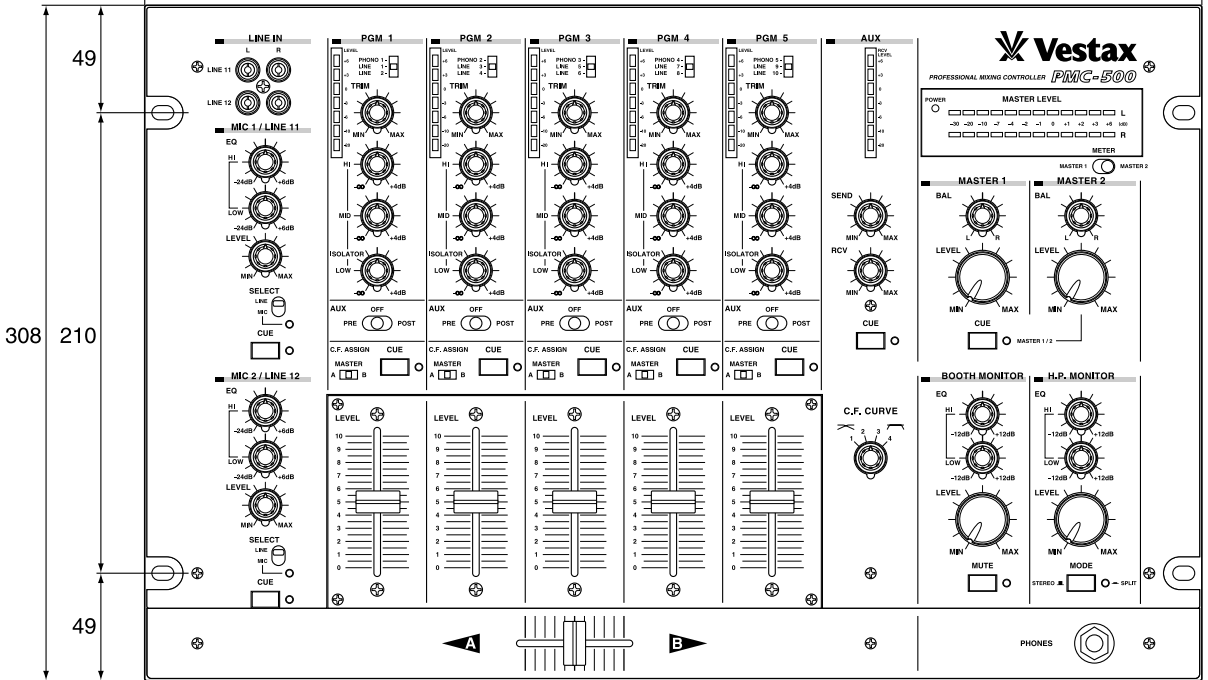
49

308 210

49

LINE IN
L R
LINE 11
LINE 12

MIC 1 / LINE 11
EQ
HI
-24dB +6dB
LOW
-24dB +6dB
LEVEL
MIN MAX
SELECT
LINE
MIC
CUE

MIC 2 / LINE 12
EQ
HI
-24dB +6dB
LOW
-24dB +6dB
LEVEL
MIN MAX
SELECT
LINE
MIC
CUE

PGM 1
LEVEL
PHONO 1
LINE 1
LINE 2
TRIM
MIN MAX
HI
-∞ +4dB
MID
-∞ +4dB
ISOLATOR
LOW
-∞ +4dB
AUX
OFF
PRE POST
C.F. ASSIGN
MASTER
A B
CUE

PGM 2
LEVEL
PHONO 2
LINE 3
LINE 4
TRIM
MIN MAX
HI
-∞ +4dB
MID
-∞ +4dB
ISOLATOR
LOW
-∞ +4dB
AUX
OFF
PRE POST
C.F. ASSIGN
MASTER
A B
CUE

PGM 3
LEVEL
PHONO 3
LINE 5
LINE 6
TRIM
MIN MAX
HI
-∞ +4dB
MID
-∞ +4dB
ISOLATOR
LOW
-∞ +4dB
AUX
OFF
PRE POST
C.F. ASSIGN
MASTER
A B
CUE

PGM 4
LEVEL
PHONO 4
LINE 7
LINE 8
TRIM
MIN MAX
HI
-∞ +4dB
MID
-∞ +4dB
ISOLATOR
LOW
-∞ +4dB
AUX
OFF
PRE POST
C.F. ASSIGN
MASTER
A B
CUE

PGM 5
LEVEL
PHONO 5
LINE 9
LINE 10
TRIM
MIN MAX
HI
-∞ +4dB
MID
-∞ +4dB
ISOLATOR
LOW
-∞ +4dB
AUX
OFF
PRE POST
C.F. ASSIGN
MASTER
A B
CUE

LEVEL
10
9
8
7
6
5
4
3
2
1
0

AUX
RCV LEVEL
SEND
MIN MAX
RCV
MIN MAX
CUE

C.F. CURVE
1 2 3 4

Vestax
PROFESSIONAL MIXING CONTROLLER PMC-500
POWER
MASTER LEVEL
-30 -20 -10 -7 -4 -2 -1 0 +1 +2 +3 +6 (dB)
L
R
METER
MASTER 1 MASTER 2

MASTER 1
BAL
L R
LEVEL
MIN MAX
CUE
MASTER 1 / 2

MASTER 2
BAL
L R
LEVEL
MIN MAX

BOOTH MONITOR
EQ
HI
-12dB +12dB
LOW
-12dB +12dB
LEVEL
MIN MAX
MUTE

H.P. MONITOR
EQ
HI
-12dB +12dB
LOW
-12dB +12dB
LEVEL
MIN MAX
MODE
STEREO SPLIT

A
B
PHONES